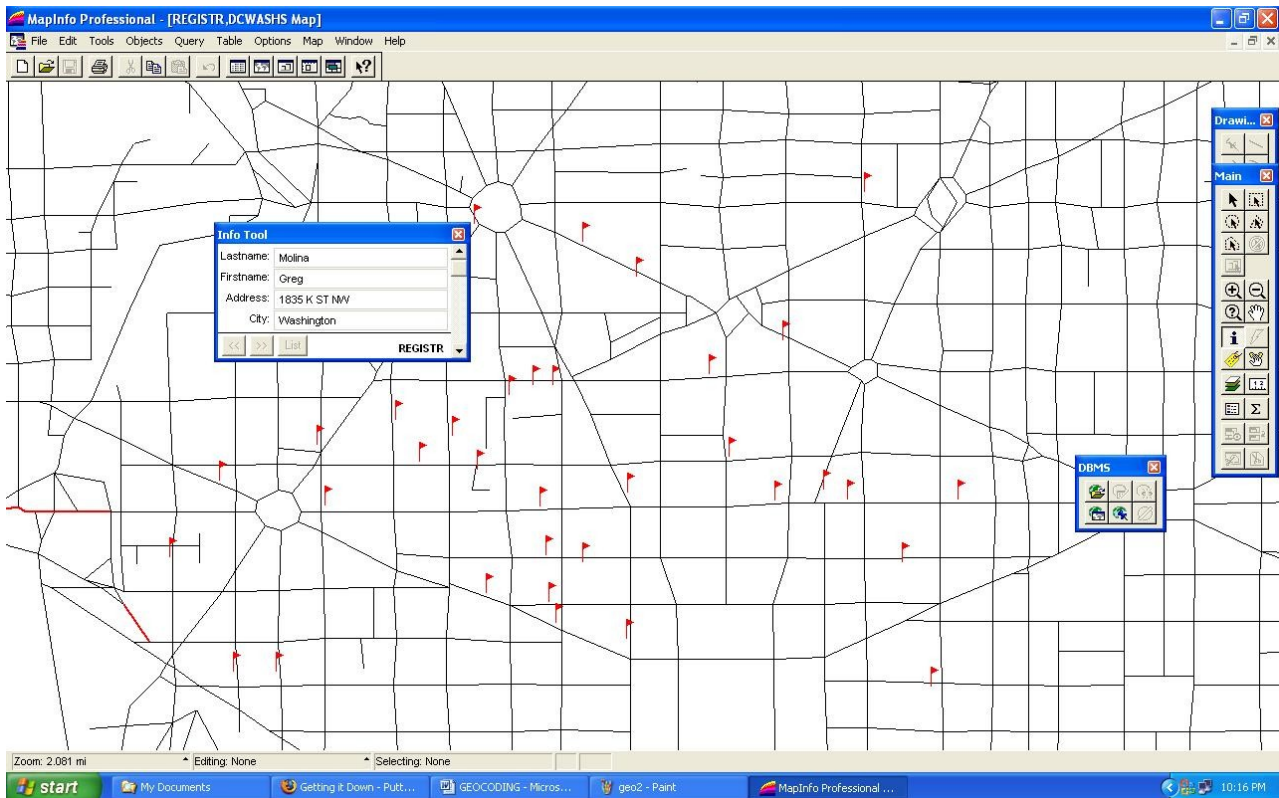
MapInfo Professional - [REGISTR,DCWASHS Map]

File Edit Tools Objects Query Table Options Map Window Help

Info Tool

Lastname: Molina
Firstname: Greg
Address: 1835 K ST NW
City: Washington

<< >> List REGISTR

Drawi...

Main

DBMS

Zoom: 2.081 mi
Editing: None
Selecting: None

start
My Documents
Getting it Down - Putt...
GEOCODING - Micros...
geo2 - Paint
MapInfo Professional ...
10:16 PM